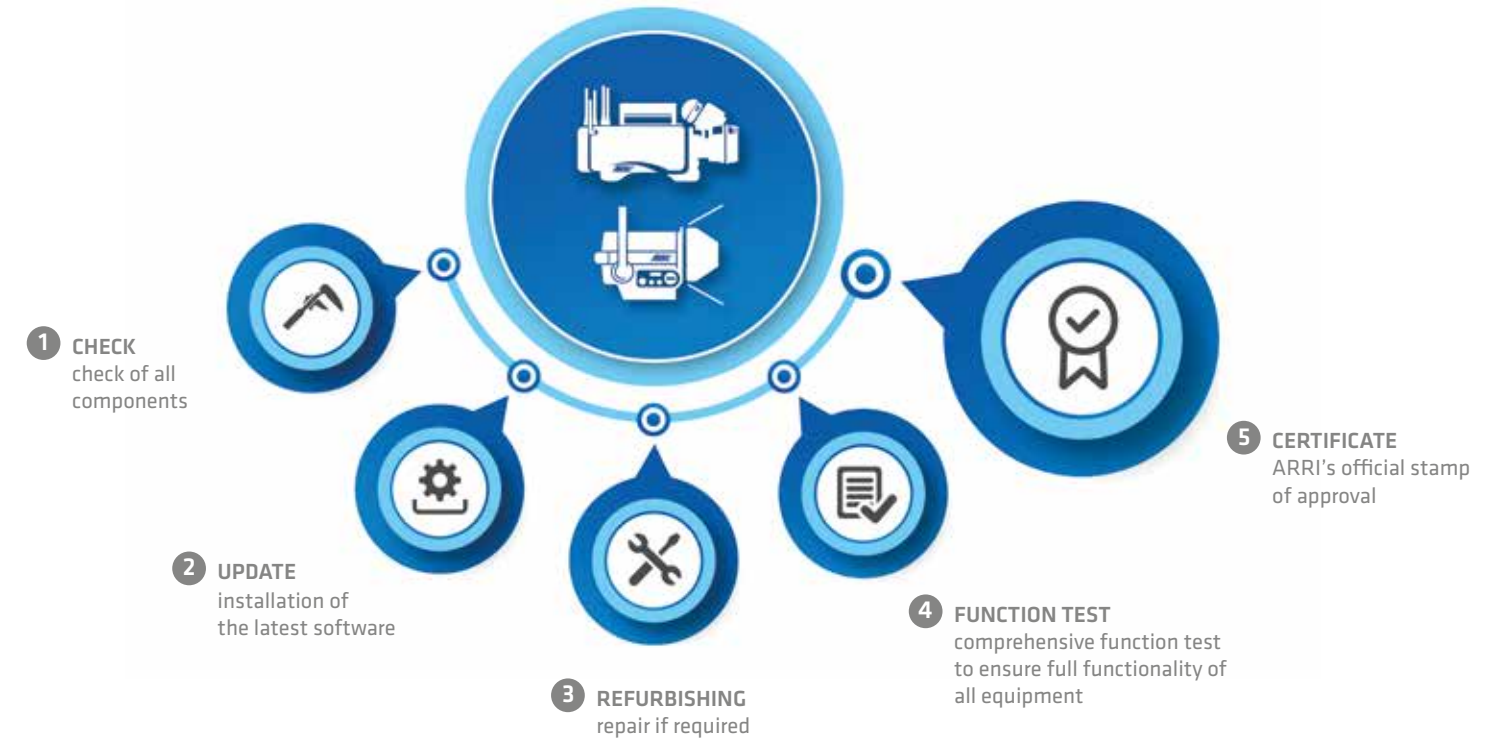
1 CHECK
check of all components

2 UPDATE
installation of the latest software

3 REFURBISHING
repair if required

4 FUNCTION TEST
comprehensive function test to ensure full functionality of all equipment

5 CERTIFICATE
ARRI's official stamp of approval